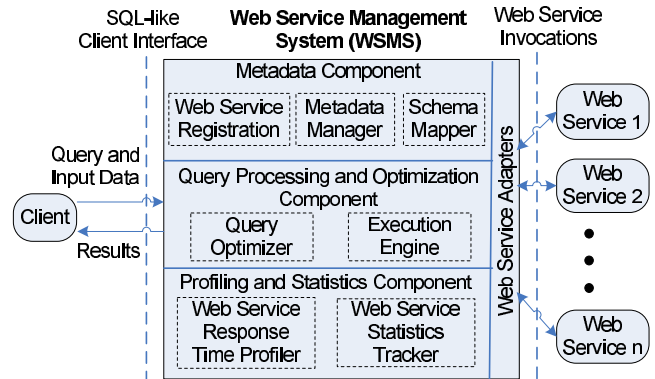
SQL-like Client Interface

Web Service Management System (WSMS)

Web Service Invocations

Metadata Component

Web Service Registration

Metadata Manager

Schema Mapper

Query Processing and Optimization Component

Query Optimizer

Execution Engine

Profiling and Statistics Component

Web Service Response Time Profiler

Web Service Statistics Tracker

Web Service Adapters

Query and Input Data

Client

Results

Web Service 1

Web Service 2

Web Service n